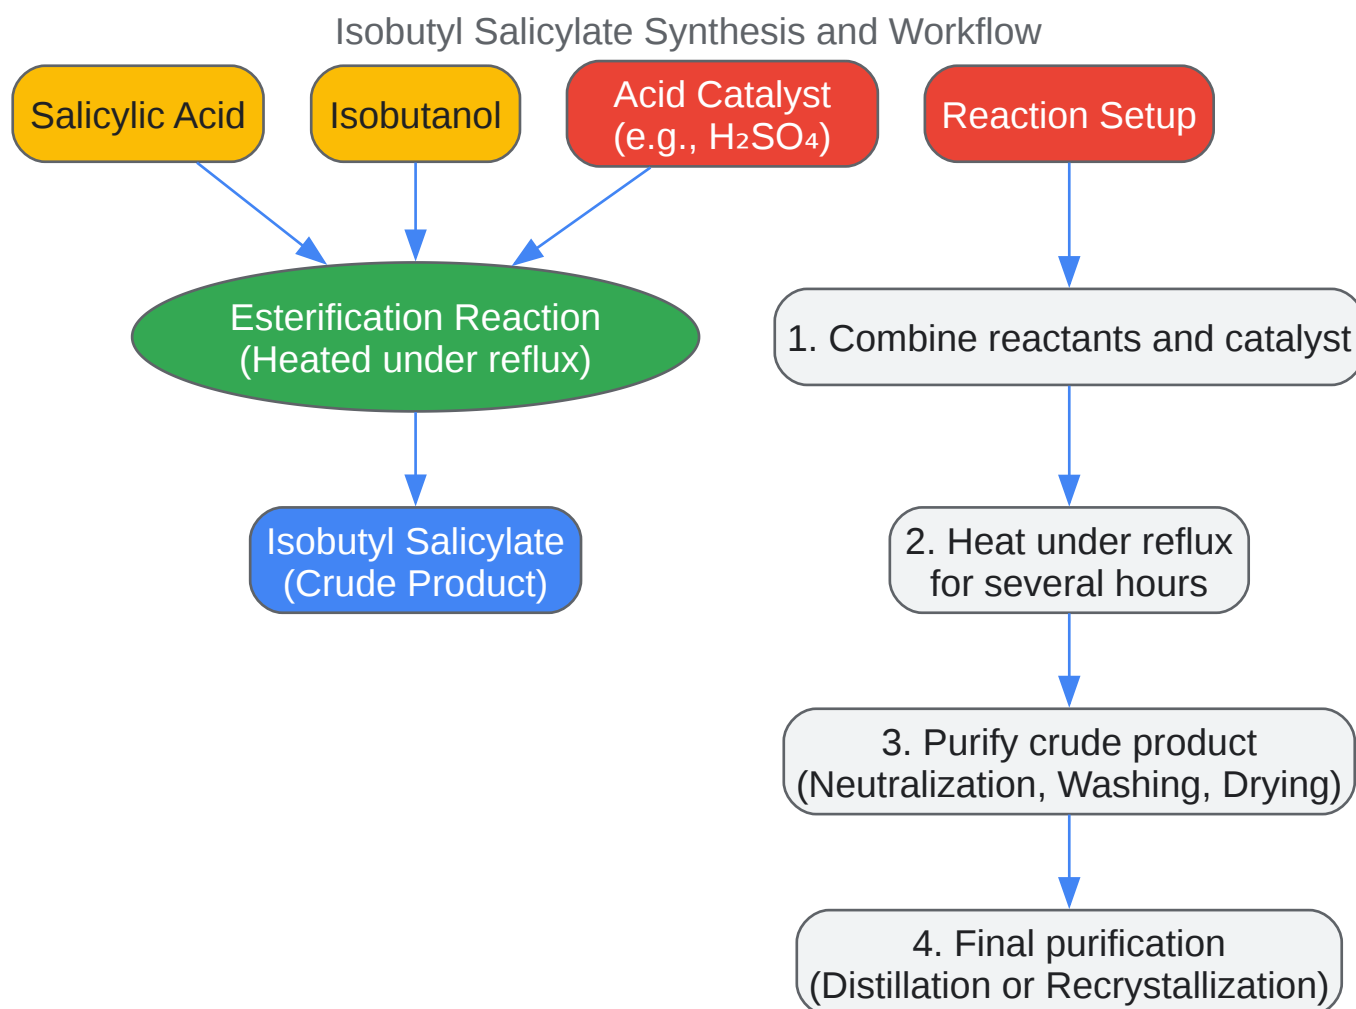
Isobutyl Salicylate Synthesis and Workflow

Salicylic Acid

Isobutanol

Acid Catalyst (e.g., $H_2SO_4$)

Reaction Setup

Esterification Reaction (Heated under reflux)

1. Combine reactants and catalyst

Isobutyl Salicylate (Crude Product)

2. Heat under reflux for several hours

3. Purify crude product (Neutralization, Washing, Drying)

4. Final purification (Distillation or Recrystallization)